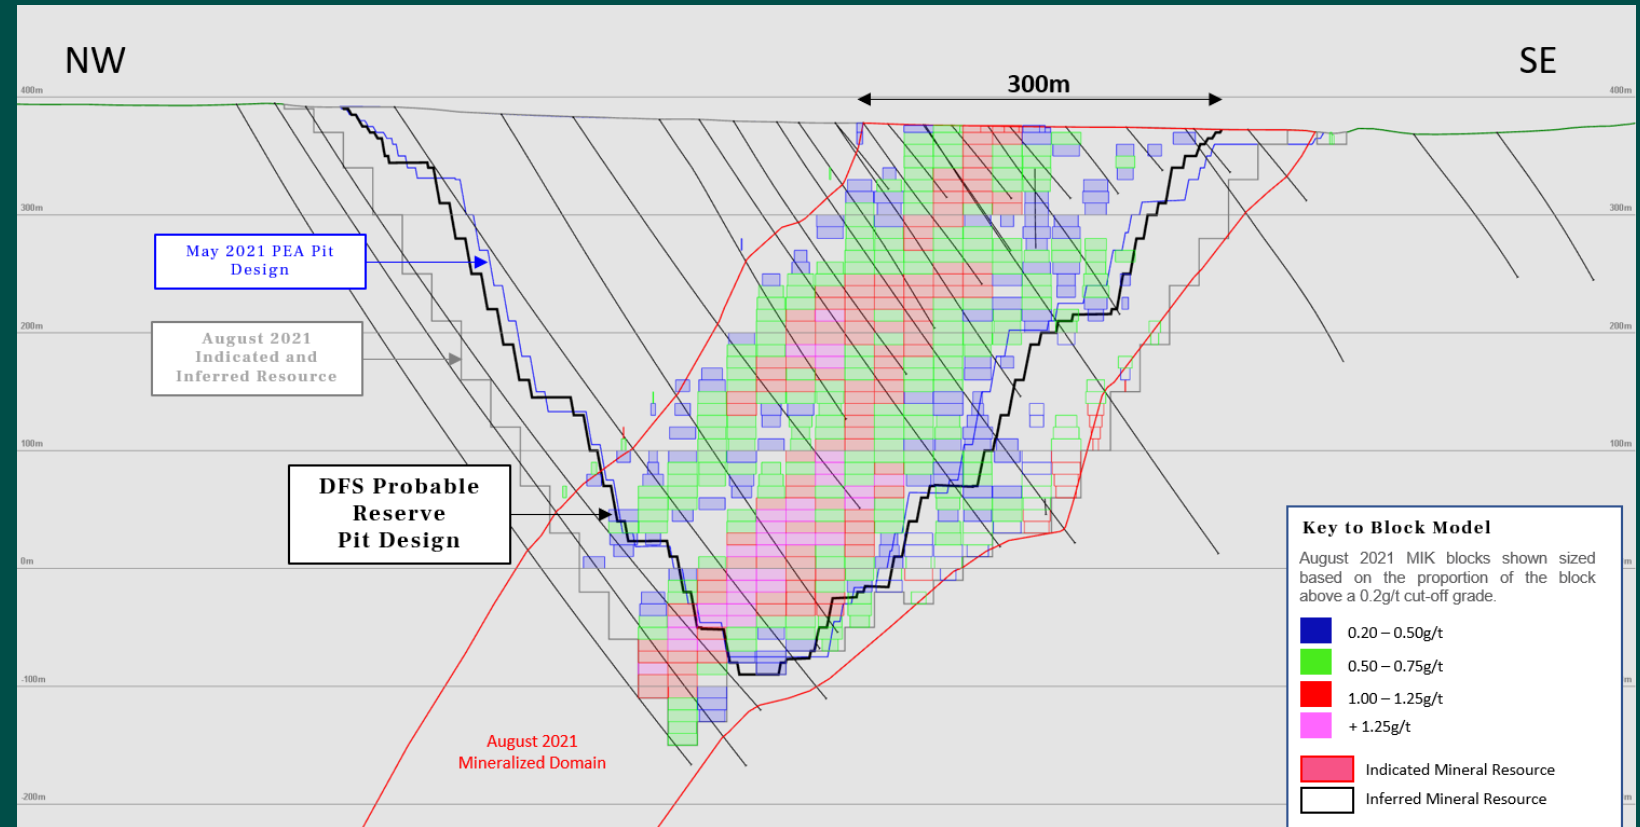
NW

SE

300m

400m

400m

300m

300m

200m

200m

100m

100m

0m

m

-100m

m

-200m

m

May 2021 PEA Pit Design

August 2021 Indicated and Inferred Resource

DFS Probable Reserve Pit Design

August 2021 Mineralized Domain

Key to Block Model

August 2021 MIK blocks shown sized based on the proportion of the block above a 0.2g/t cut-off grade.

0.20 – 0.50g/t

0.50 – 0.75g/t

1.00 – 1.25g/t

+ 1.25g/t

Indicated Mineral Resource

Inferred Mineral Resource